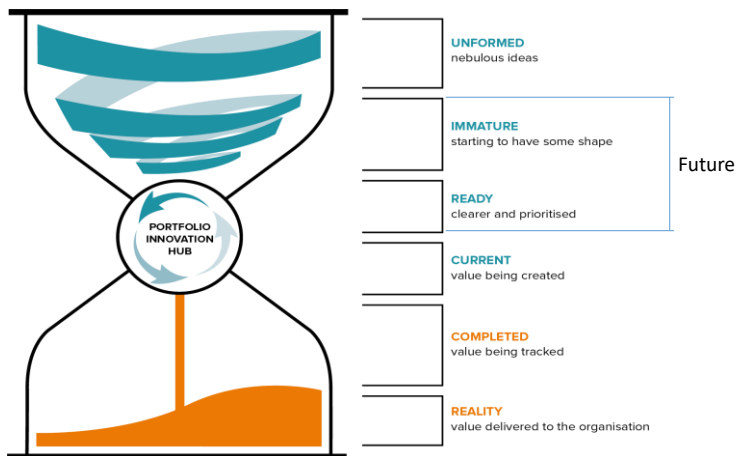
PORTFOLIO INNOVATION HUB

UNFORMED
nebulous ideas

IMMATURE
starting to have some shape

READY
clearer and prioritised

Future

CURRENT
value being created

COMPLETED
value being tracked

REALITY
value delivered to the organisation